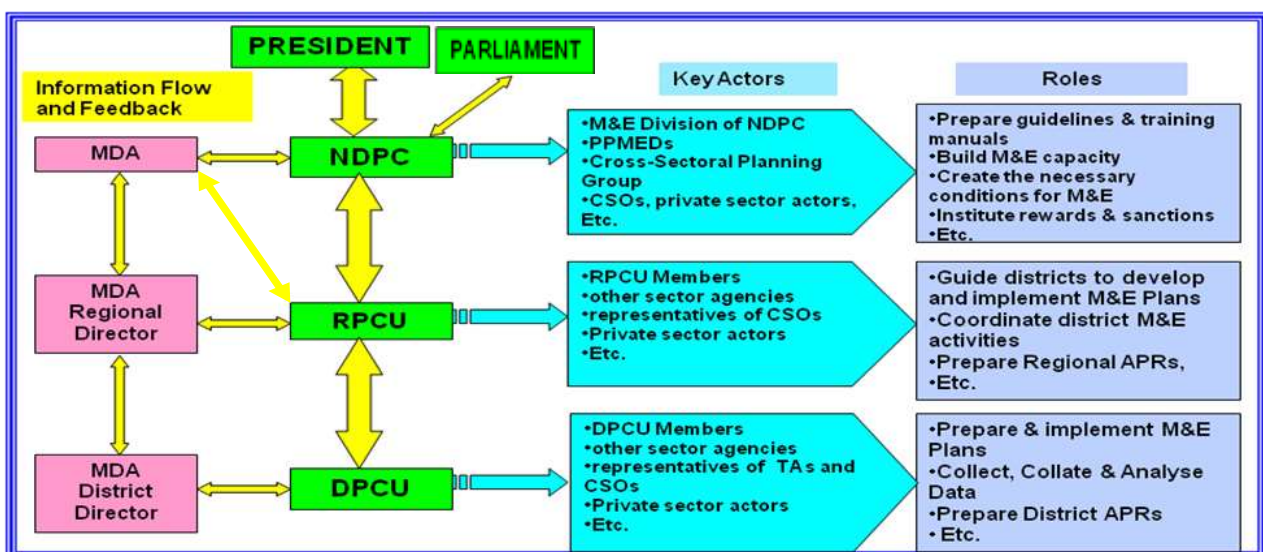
PRESIDENT

PARLIAMENT

Information Flow and Feedback

MDA

NDPC

MDA Regional Director

RPCU

MDA District Director

DPCU

Key Actors

•M&E Division of NDPC
•PPMEDs
•Cross-Sectoral Planning Group
•CSOs, private sector actors, Etc.

•RPCU Members
•other sector agencies
•representatives of CSOs
•Private sector actors
•Etc.

•DPCU Members
•other sector agencies
•representatives of TAs and CSOs
•Private sector actors
•Etc.

Roles

•Prepare guidelines & training manuals
•Build M&E capacity
•Create the necessary conditions for M&E
•Institute rewards & sanctions
•Etc.

•Guide districts to develop and implement M&E Plans
•Coordinate district M&E activities
•Prepare Regional APRs,
•Etc.

•Prepare & implement M&E Plans
•Collect, Collate & Analyse Data
•Prepare District APRs
• Etc.